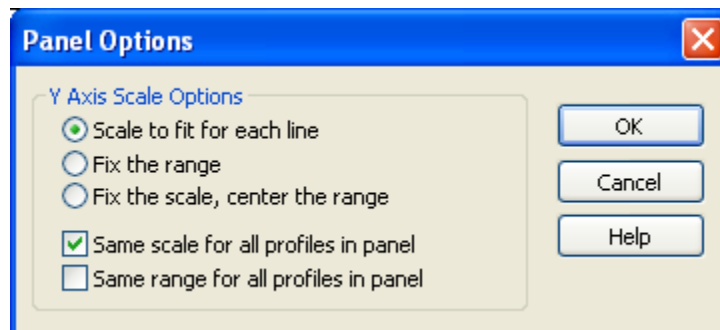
Panel Options

Y Axis Scale Options

Scale to fit for each line

Fix the range

Fix the scale, center the range

Same scale for all profiles in panel

Same range for all profiles in panel

OK

Cancel

Help